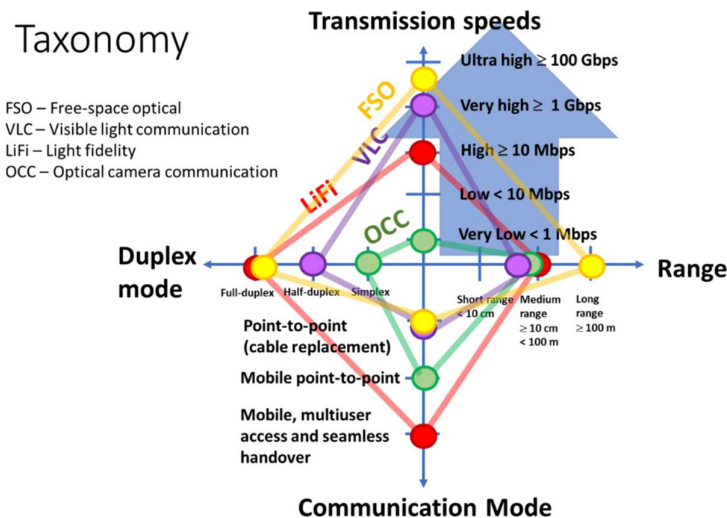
Taxonomy

FSO – Free-space optical
VLC – Visible light communication
LiFi – Light fidelity
OCC – Optical camera communication

Transmission speeds

Ultra high $\geq$ 100 Gbps
Very high $\geq$ 1 Gbps
High $\geq$ 10 Mbps
Low < 10 Mbps
Very Low < 1 Mbps

FSO
VLC
LiFi
OCC

Duplex mode

Full-duplex
Half-duplex
Simplex

Range

Short range < 10 cm
Medium range $\geq$ 10 cm < 100 m
Long range $\geq$ 100 m

Point-to-point (cable replacement)
Mobile point-to-point
Mobile, multiuser access and seamless handover

Communication Mode